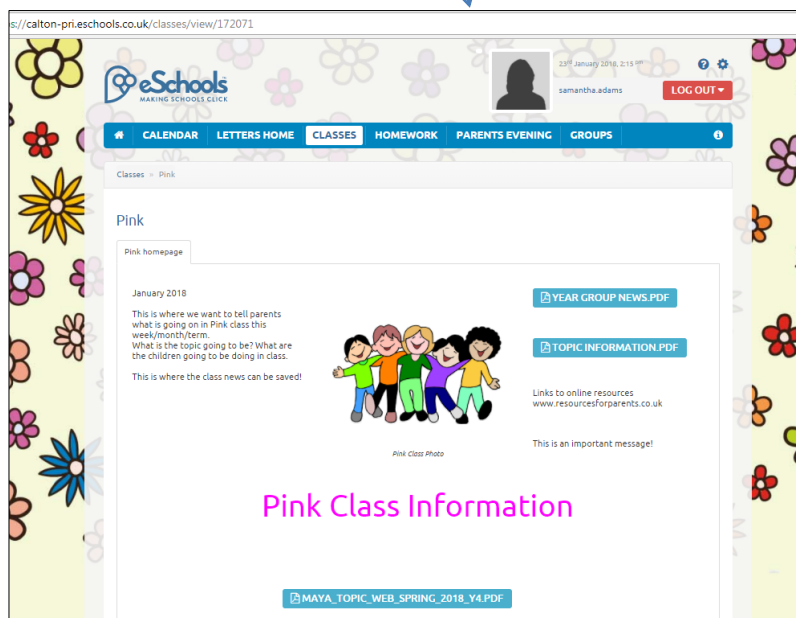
s://calton-pri.eschools.co.uk/classes/view/172071

eSchools
MAKING SCHOOLS CLICK

23rd January 2018, 2:15 pm
samantha.adams
LOG OUT

CALENDAR LETTERS HOME CLASSES HOMEWORK PARENTS EVENING GROUPS

Classes » Pink

Pink

Pink homepage

January 2018

This is where we want to tell parents what is going on in Pink class this week/month/term.
What is the topic going to be? What are the children going to be doing in class.

This is where the class news can be saved!

Pink Class Photo

YEAR GROUP NEWS.PDF

TOPIC INFORMATION.PDF

Links to online resources
www.resourcesforparents.co.uk

This is an important message!

Pink Class Information

MAYA_TOPIC_WEB_SPRING_2018_Y4.PDF